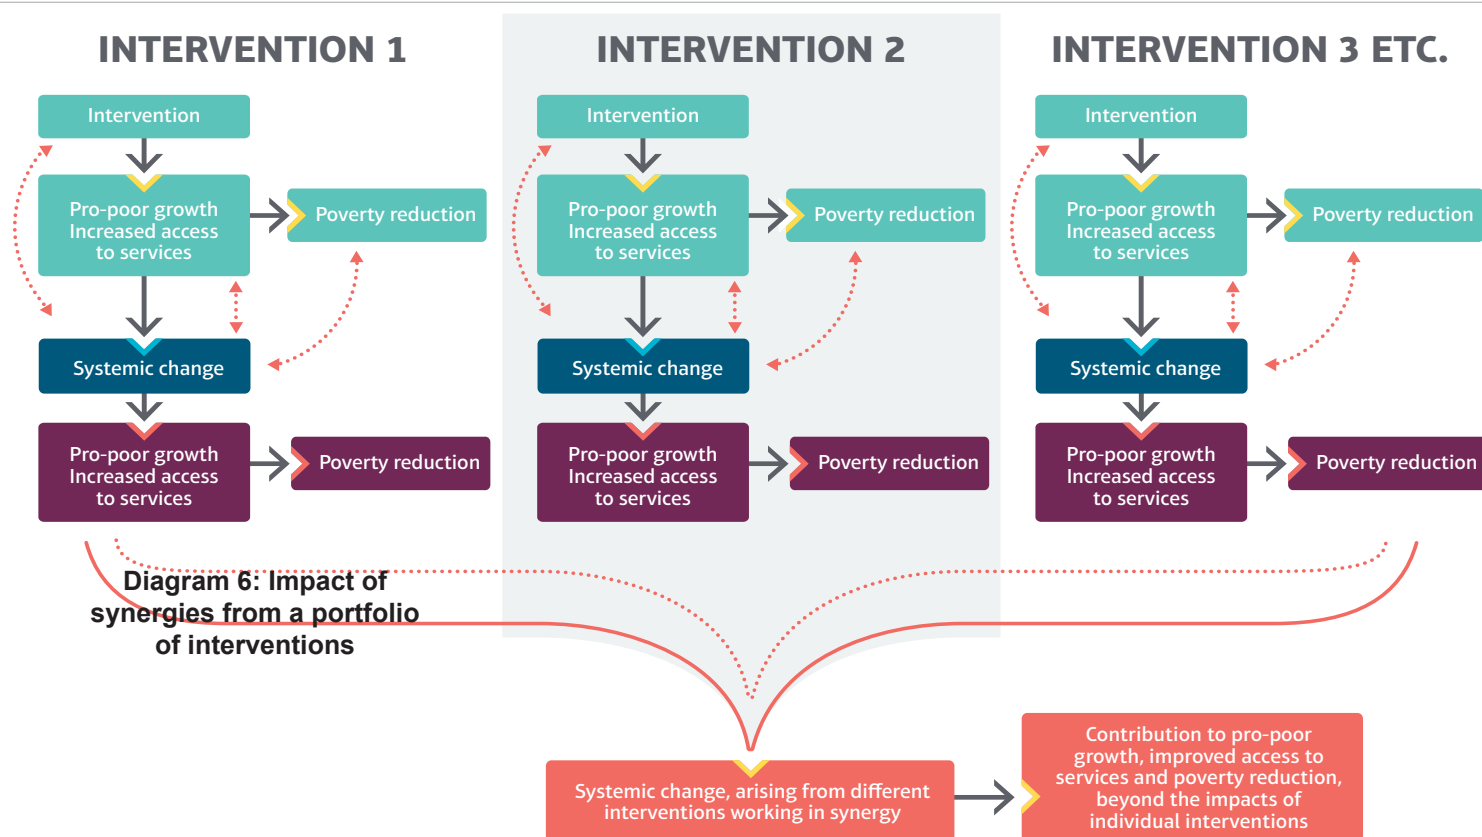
INTERVENTION 1

Intervention

Pro-poor growth Increased access to services

Poverty reduction

Systemic change

Pro-poor growth Increased access to services

Poverty reduction

INTERVENTION 2

Intervention

Pro-poor growth Increased access to services

Poverty reduction

Systemic change

Pro-poor growth Increased access to services

Poverty reduction

INTERVENTION 3 ETC.

Intervention

Pro-poor growth Increased access to services

Poverty reduction

Systemic change

Pro-poor growth Increased access to services

Poverty reduction

Diagram 6: Impact of synergies from a portfolio of interventions

Systemic change, arising from different interventions working in synergy

Contribution to pro-poor growth, improved access to services and poverty reduction, beyond the impacts of individual interventions